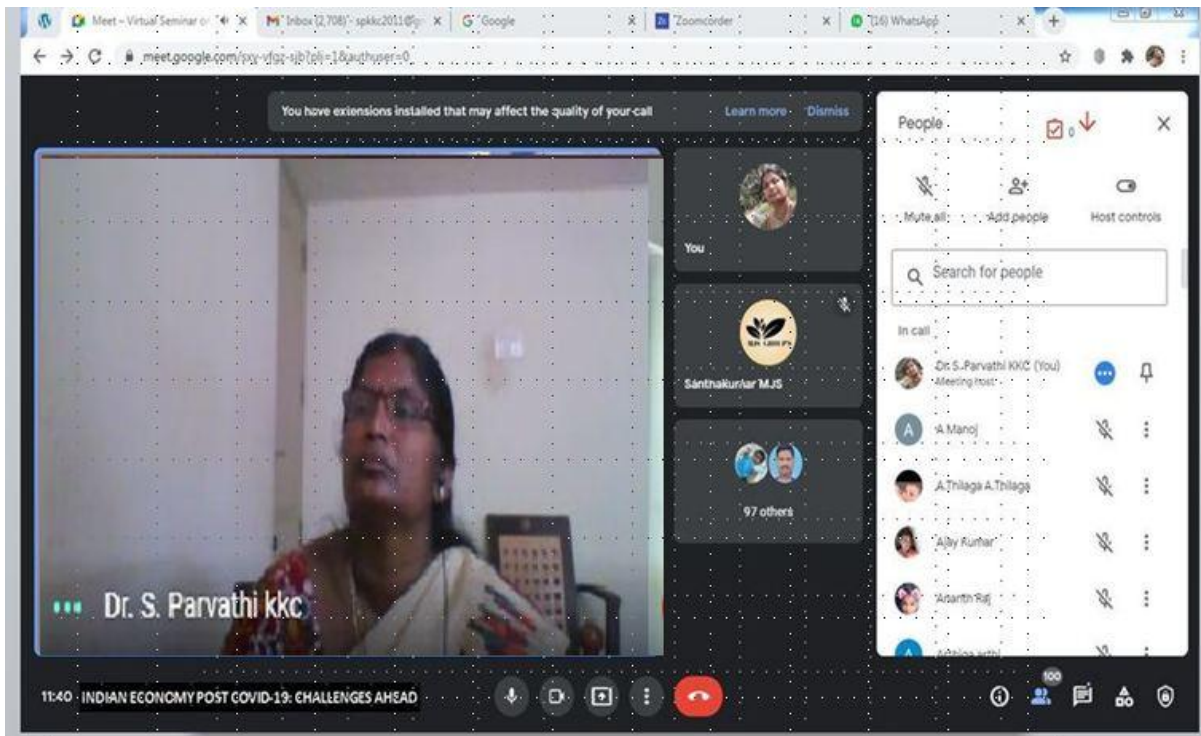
Meet – Virtual Seminar o
Inbox (2,708) - spkkc2011@
Google
Zoomcorder
(16) WhatsApp
meet.google.com/sxy-vfgz-sjb?pli=1&authuser=0

You have extensions installed that may affect the quality of your call
Learn more
Dismiss

You
Santhakumar MJS
97 others
Dr. S. Parvathi kkc

People
0
Mute all
Add people
Host controls
Search for people
In call
Dr. S. Parvathi KKC (You)
Meeting host
A Manoj
A Thilaga A Thilaga
Ajay Kumar
Ananth Raj
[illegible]

11:40 INDIAN ECONOMY POST COVID-19: CHALLENGES AHEAD
100